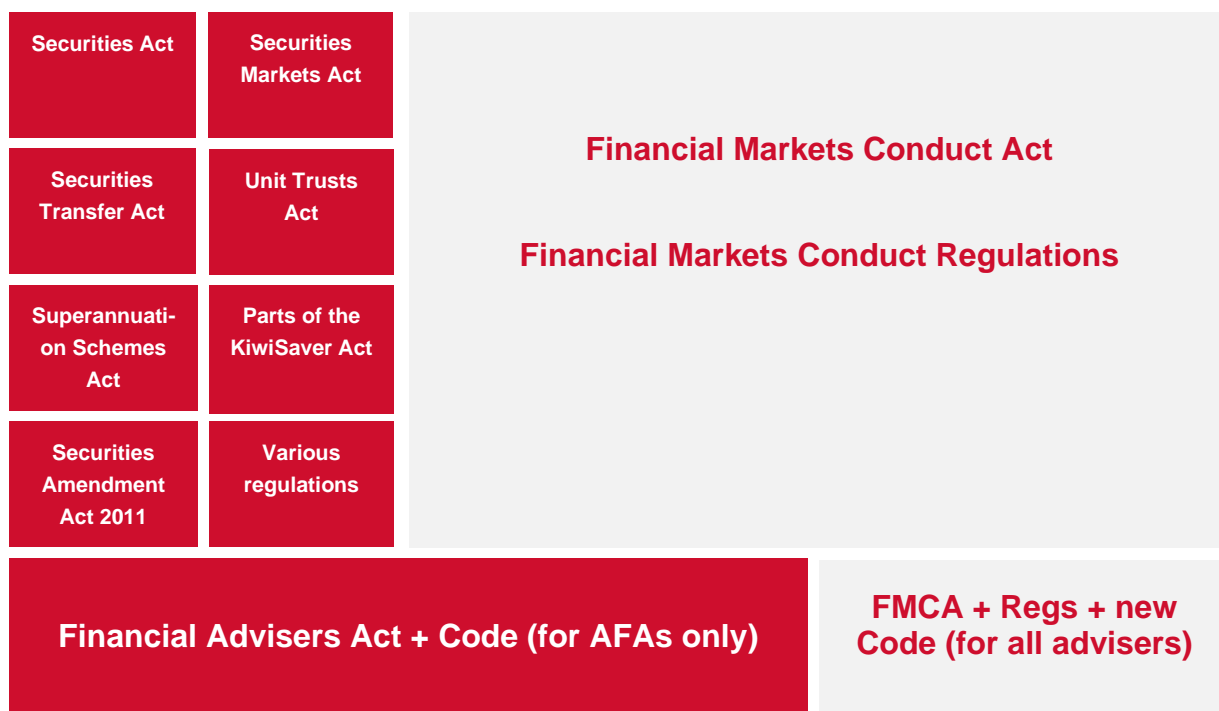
Securities Act

Securities Markets Act

Securities Transfer Act

Unit Trusts Act

Superannuation Schemes Act

Parts of the KiwiSaver Act

Securities Amendment Act 2011

Various regulations

Financial Markets Conduct Act

Financial Markets Conduct Regulations

Financial Advisers Act + Code (for AFAs only)

FMCA + Regs + new Code (for all advisers)